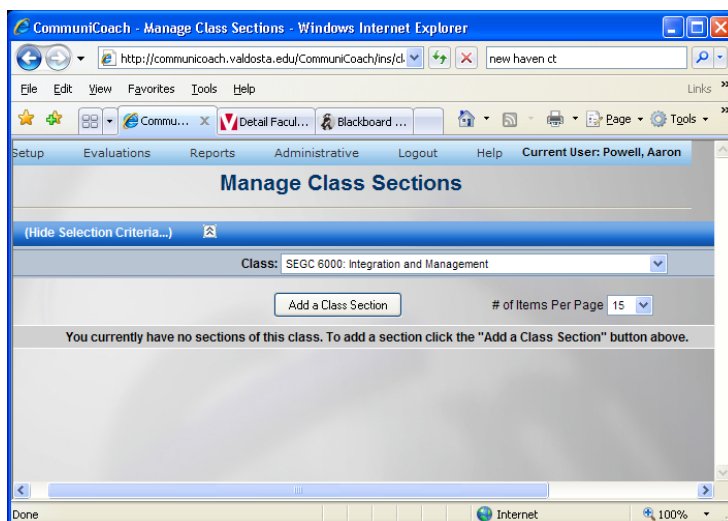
CommuniCoach - Manage Class Sections - Windows Internet Explorer

http://communicoach.valdosta.edu/CommuniCoach/ins/cl

new haven ct

File Edit View Favorites Tools Help

Links

Commu...

Detail Facul...

Blackboard ...

Page

Tools

Setup Evaluations Reports Administrative Logout Help Current User: Powell, Aaron

Manage Class Sections

(Hide Selection Criteria...)

Class: SEGC 6000: Integration and Management

Add a Class Section

# of Items Per Page 15

You currently have no sections of this class. To add a section click the "Add a Class Section" button above.

Done

Internet

100%